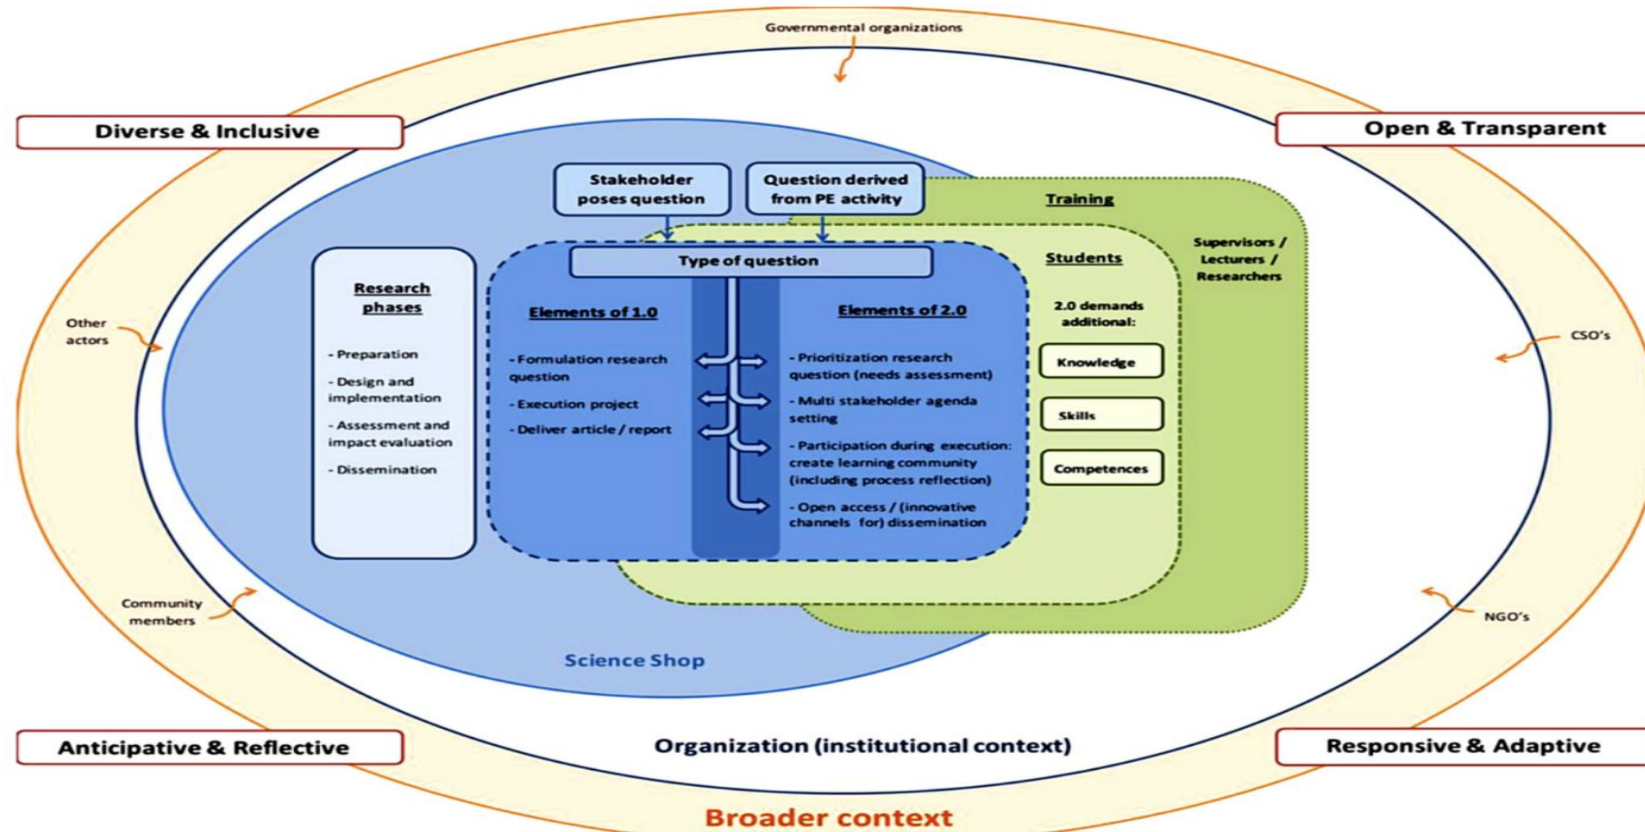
Governmental organizations

Diverse & Inclusive

Open & Transparent

Stakeholder poses question

Question derived from PE activity

Training

Supervisors / Lecturers / Researchers

Students

Type of question

Research phases

- Preparation
- Design and implementation
- Assessment and impact evaluation
- Dissemination

Elements of 1.0

- Formulation research question
- Execution project
- Deliver article / report

Elements of 2.0

- Prioritization research question (needs assessment)
- Multi stakeholder agenda setting
- Participation during execution: create learning community (including process reflection)
- Open access / (innovative channels for) dissemination

2.0 demands additional:

Knowledge

Skills

Competences

Other actors

CSO's

Community members

NGO's

Science Shop

Anticipative & Reflective

Organization (institutional context)

Responsive & Adaptive

Broader context